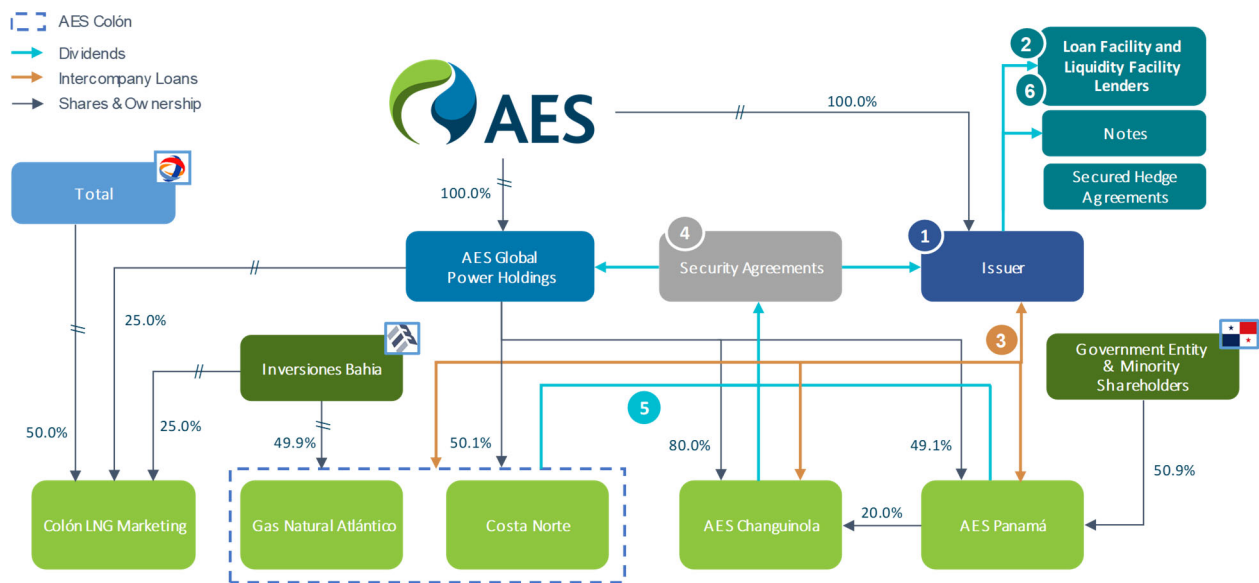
AES Colón
Dividends
Intercompany Loans
Shares & Ownership

AES

100.0%

2
6
Loan Facility and Liquidity Facility Lenders

Notes

Secured Hedge Agreements

Total

100.0%

AES Global Power Holdings

4
Security Agreements

1
Issuer

25.0%

Inversiones Bahia

3

Government Entity & Minority Shareholders

25.0%

5

50.0%

49.9%

50.1%

80.0%

49.1%

50.9%

Colón LNG Marketing

Gas Natural Atlántico

Costa Norte

AES Changuinola

20.0%

AES Panamá